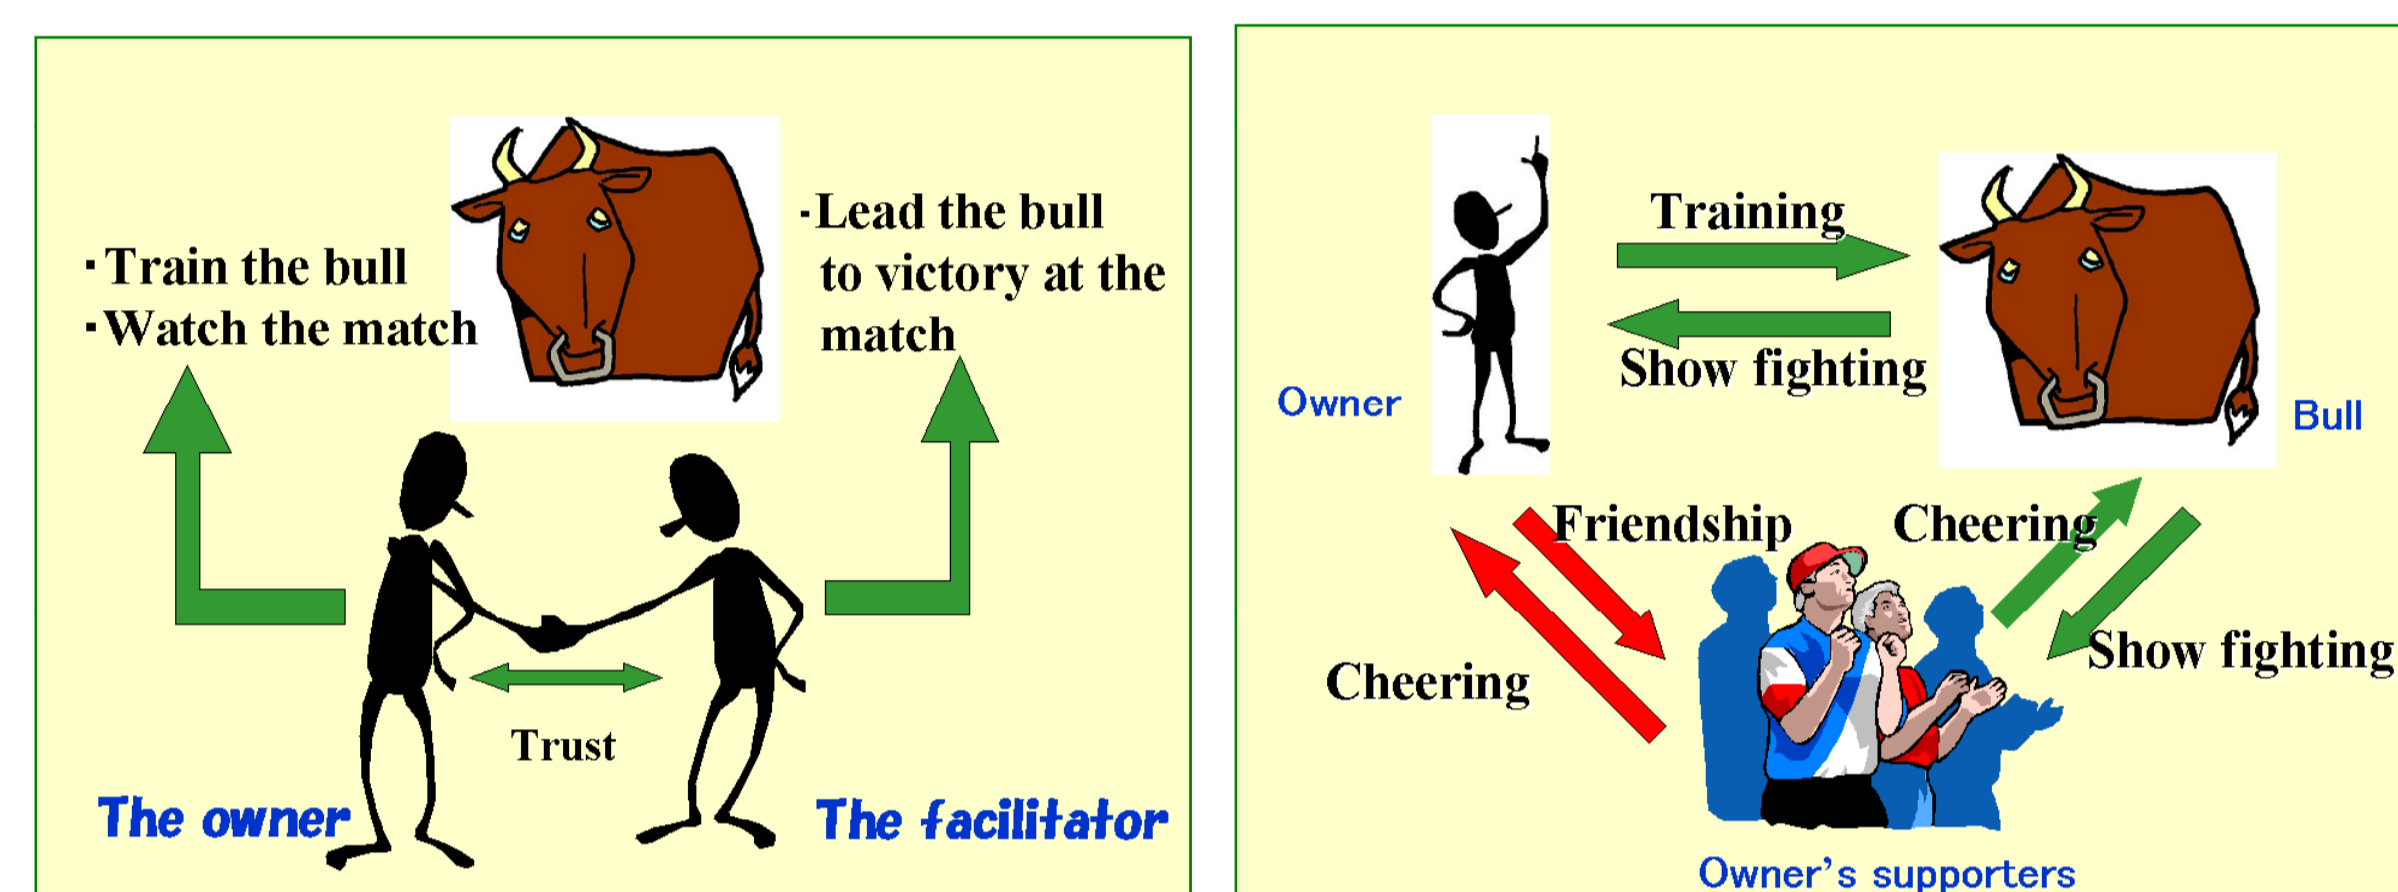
・Train the bull
・Watch the match

・Lead the bull to victory at the match

Trust

The owner

The facilitator

Training

Show fighting

Owner

Bull

Friendship

Cheering

Cheering

Show fighting

Owner's supporters